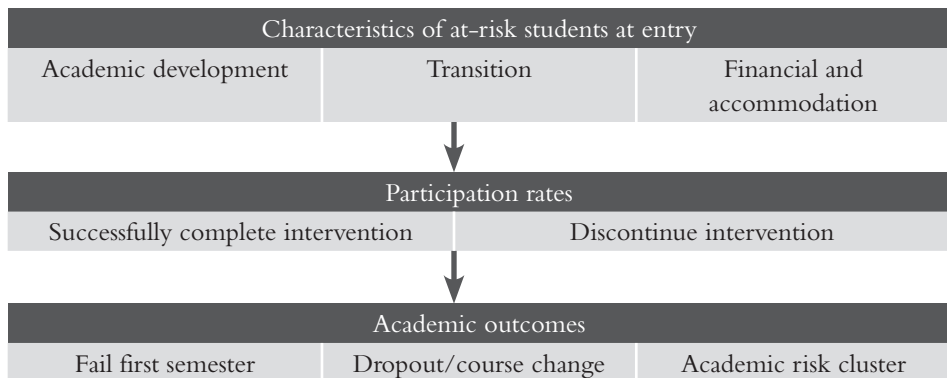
Characteristics of at-risk students at entry

Academic development

Transition

Financial and accommodation

Participation rates

Successfully complete intervention

Discontinue intervention

Academic outcomes

Fail first semester

Dropout/course change

Academic risk cluster